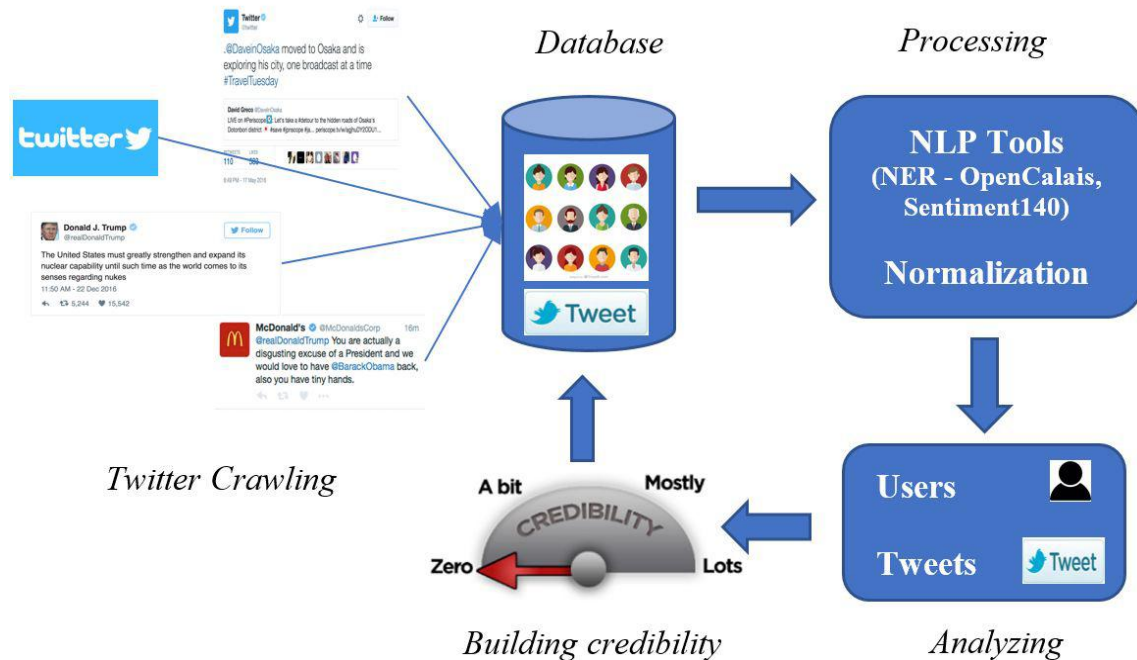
Twitter
@Twitter
Follow
.@DaveinOsaka moved to Osaka and is exploring his city, one broadcast at a time #TravelTuesday

David Greco @DaveinOsaka
LIVE on #Periscope Let's take a #detour to the hidden roads of Osaka's Dotonbori district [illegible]

110 
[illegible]

twitter

Donald J. Trump
@realDonaldTrump
Follow
The United States must greatly strengthen and expand its nuclear capability until such time as the world comes to its senses regarding nukes
11:50 AM - 22 Dec 2016
5,244 15,542

McDonald's @McDonaldsCorp 16m
@realDonaldTrump You are actually a disgusting excuse of a President and we would love to have @BarackObama back, also you have tiny hands.

Database

Tweet

Processing

NLP Tools
(NER - OpenCalais, Sentiment140)

Normalization

Users

Tweets
Tweet

Analyzing

A bit
Mostly
CREDIBILITY
Zero
Lots

Building credibility

Twitter Crawling